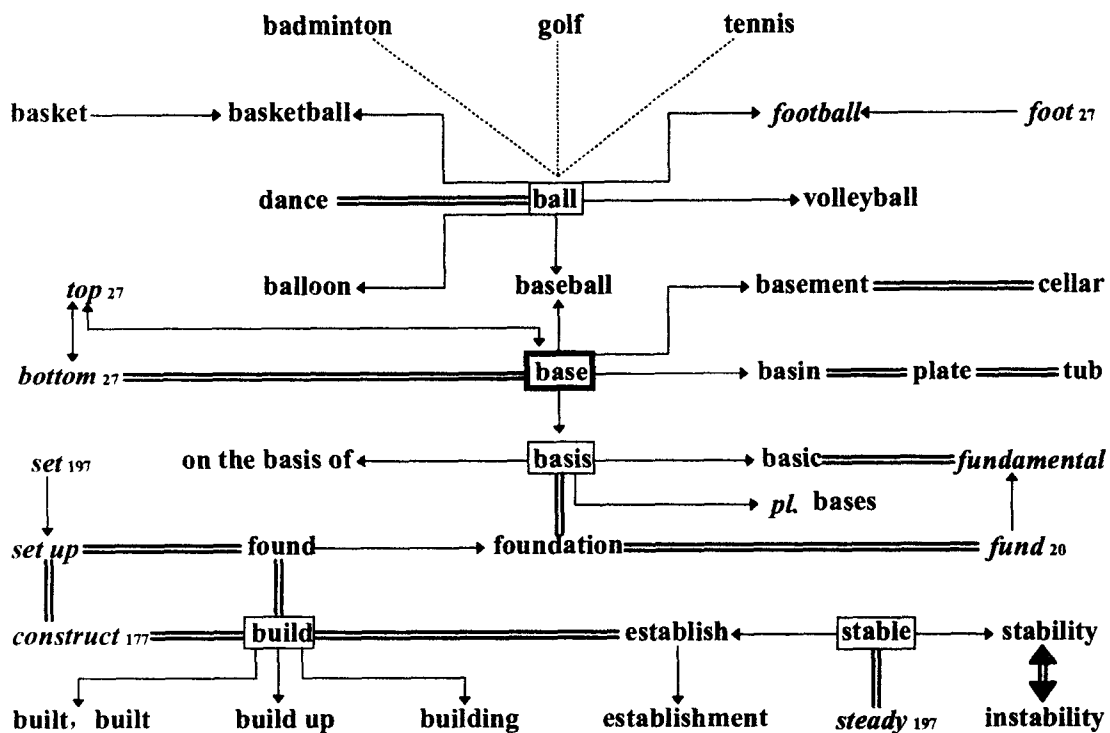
badminton golf tennis

basket basketball ball football foot 27

dance ball volleyball

balloon baseball basement cellar

top 27

bottom 27 base basin plate tub

set 197 on the basis of basis basic fundamental

pl. bases

set up found foundation fund 20

construct 177 build establish stable stability

built, built build up building establishment steady 197 instability